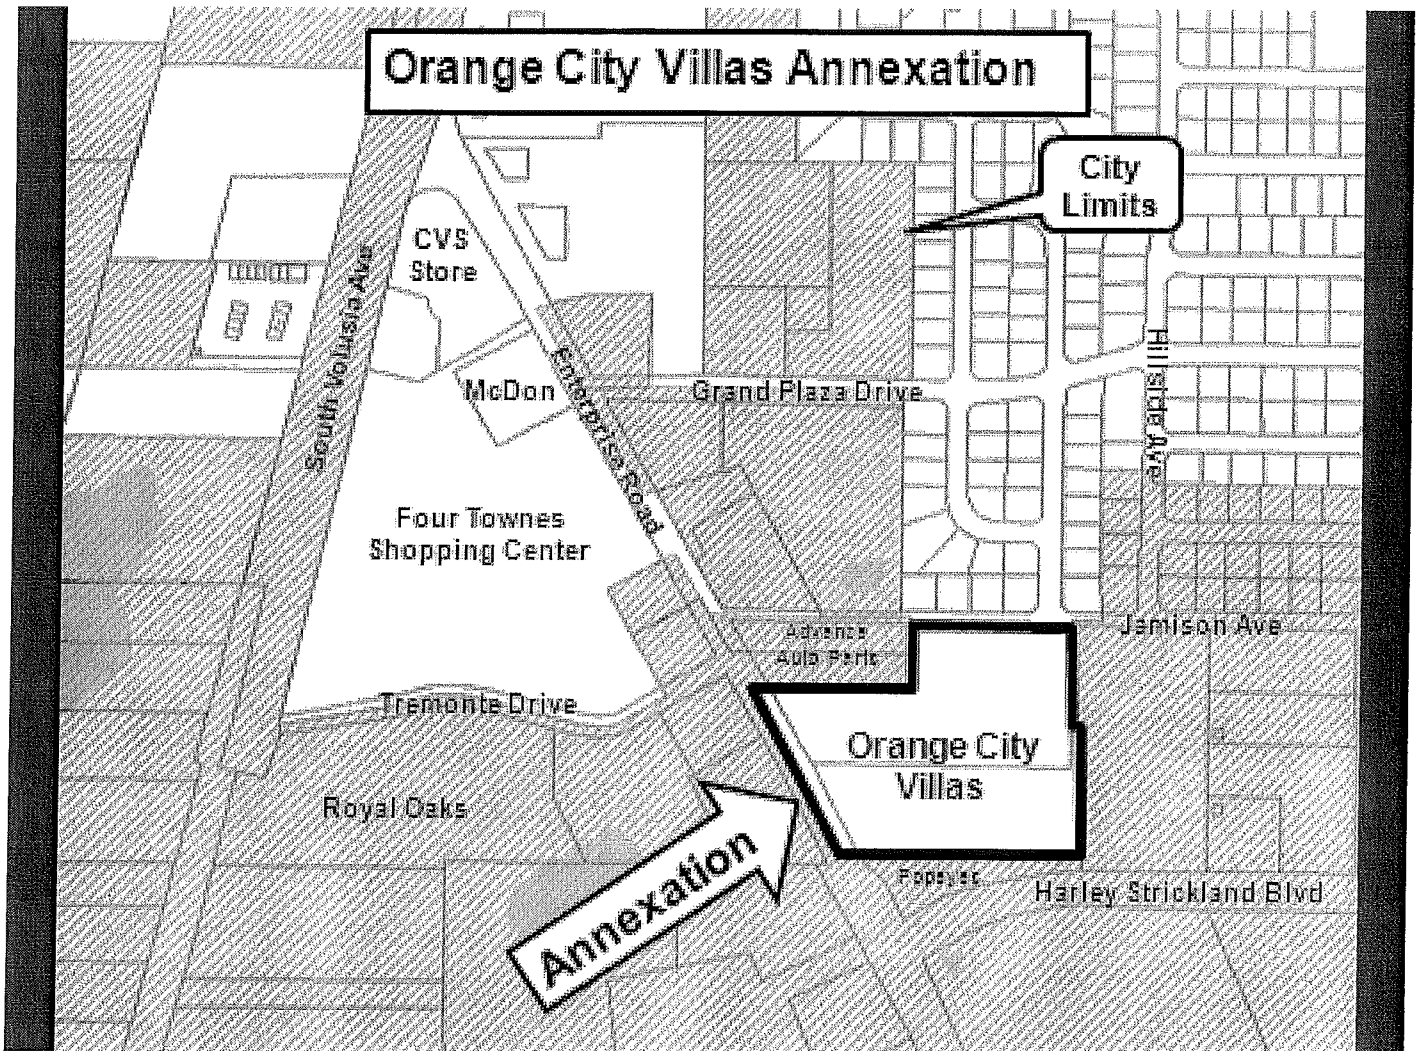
Orange City Villas Annexation

City Limits

CVS Store

South Volusia Ave

McDon

Enterprise Road

Grand Plaza Drive

Hillside Ave

Four Townes Shopping Center

Advance Auto Parts

Jamison Ave

Tremonte Drive

Orange City Villas

Royal Oaks

Annexation

Popeyes

Harley Strickland Blvd